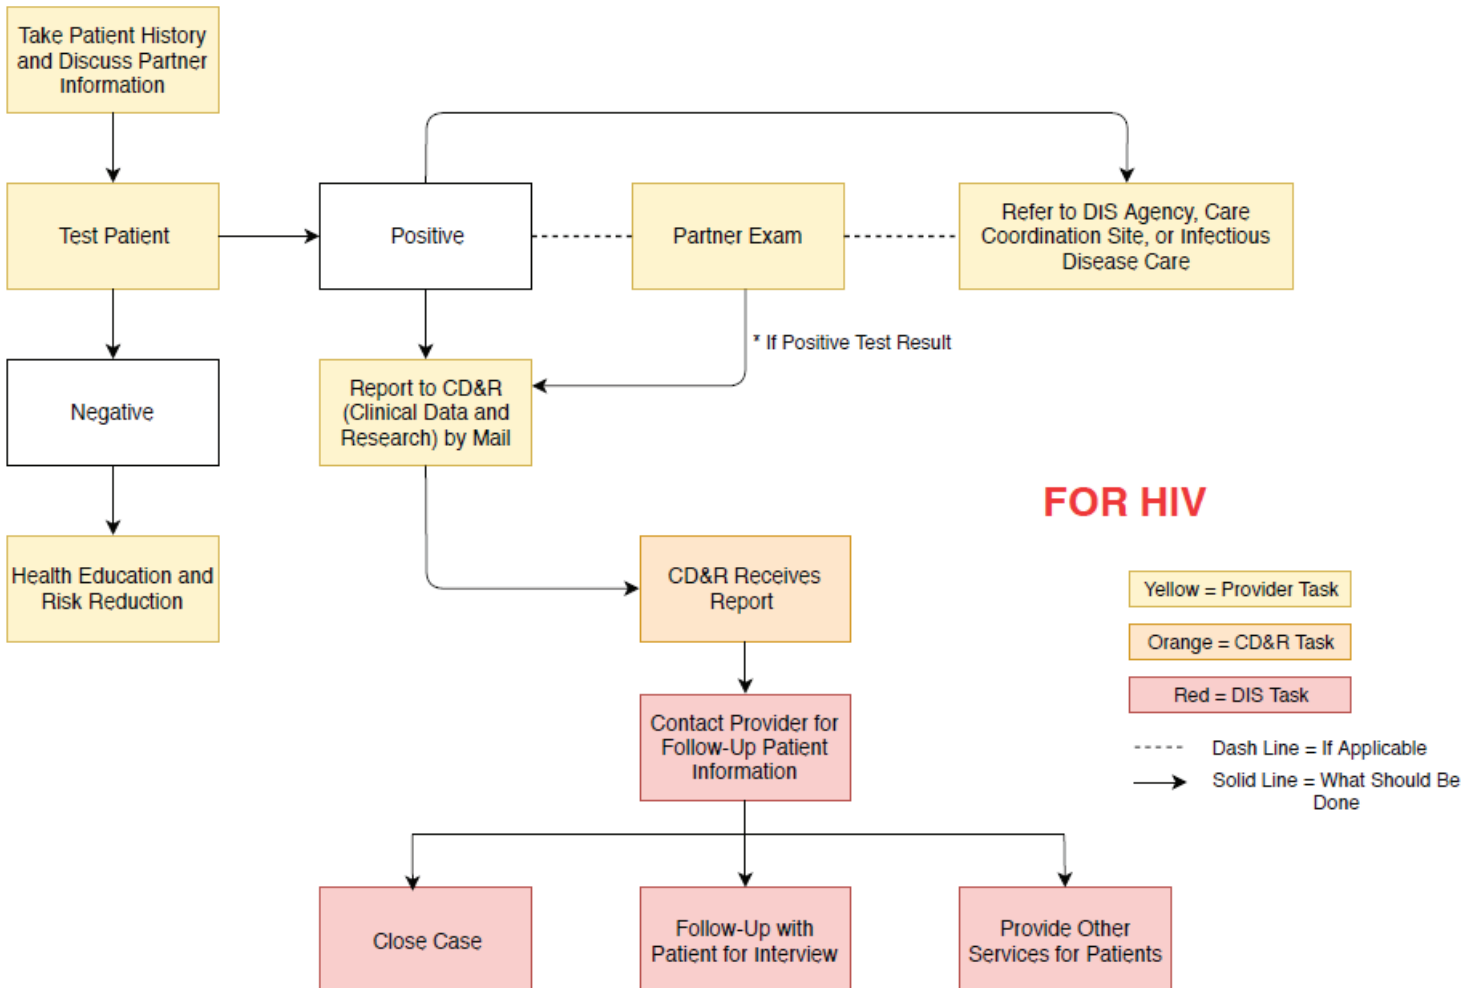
Take Patient History and Discuss Partner Information

Test Patient

Positive

Partner Exam

Refer to DIS Agency, Care Coordination Site, or Infectious Disease Care

* If Positive Test Result

Negative

Report to CD&R (Clinical Data and Research) by Mail

FOR HIV

Health Education and Risk Reduction

CD&R Receives Report

Yellow = Provider Task

Orange = CD&R Task

Red = DIS Task

Contact Provider for Follow-Up Patient Information

Dash Line = If Applicable

Solid Line = What Should Be Done

Close Case

Follow-Up with Patient for Interview

Provide Other Services for Patients